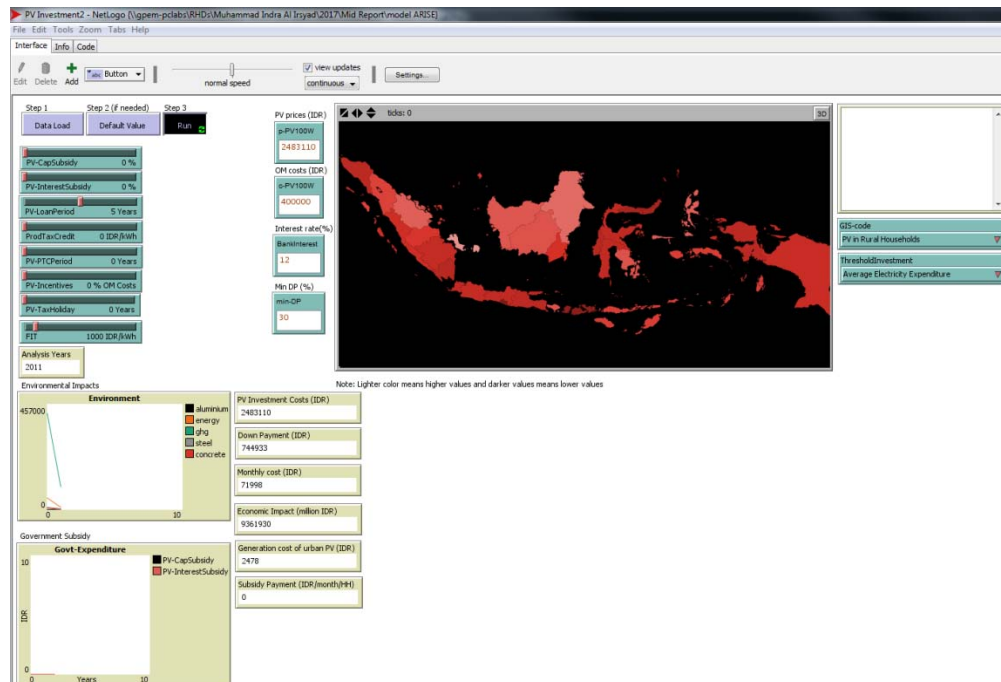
PV Investment2 - NetLogo {\\gpem-pclabs\RHDs\Muhammad Indra Al Irsyad\2017\Mid Report\model ARISE}
File Edit Tools Zoom Tabs Help
Interface Info Code
Edit Delete Add Button
normal speed
view updates
continuous
Settings...

Step 1
Data Load
Step 2 (if needed)
Default Value
Step 3
Run

PV-CapSubsidy 0 %
PV-InterestSubsidy 0 %
PV-LoanPeriod 5 Years
ProdTaxCredit 0 IDR/kWh
PV-PTCPeriod 0 Years
PV-Incentives 0 % OM Costs
PV-TaxHoliday 0 Years
FIT 1000 IDR/kWh

Analysis Years
2011

PV prices (IDR)
p-PV100W
2483110
OM costs (IDR)
o-PV100W
400000
Interest rate(%)
BankInterest
12
Min DP (%)
min-DP
30

ticks: 0
3D

GIS-code
PV in Rural Households
ThresholdInvestment
Average Electricity Expenditure

Note: Lighter color means higher values and darker values means lower values

Environmental Impacts
Environment
457000
0
0
10
aluminium
energy
ghg
steel
concrete

PV Investment Costs (IDR)
2483110
Down Payment (IDR)
744933
Monthly cost (IDR)
71998
Economic Impact (million IDR)
9361930
Generation cost of urban PV (IDR)
2478
Subsidy Payment (IDR/month/HH)
0

Government Subsidy
Govt-Expenditure
10
IDR
0
0
Years
10
PV-CapSubsidy
PV-InterestSubsidy